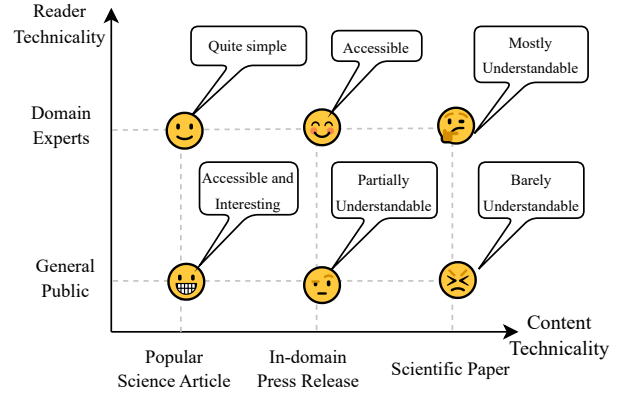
Reader Technicality

Quite simple

Accessible

Mostly Understandable

Domain Experts

Accessible and Interesting

Partially Understandable

Barely Understandable

General Public

Content Technicality

Popular Science Article

In-domain Press Release

Scientific Paper